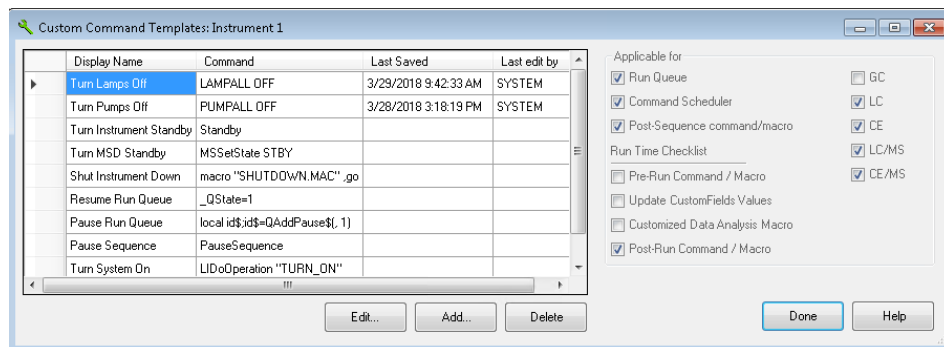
Custom Command Templates: Instrument 1

| | Display Name | Command | Last Saved | Last edit by |
|---|---|---|---|---|
| ▶ | Turn Lamps Off | LAMPALL OFF | 3/29/2018 9:42:33 AM | SYSTEM |
| | Turn Pumps Off | PUMPALL OFF | 3/28/2018 3:18:19 PM | SYSTEM |
| | Turn Instrument Standby | Standby | | |
| | Turn MSD Standby | MSSetState STBY | | |
| | Shut Instrument Down | macro "SHUTDOWN.MAC" ,go | | |
| | Resume Run Queue | _QState=1 | | |
| | Pause Run Queue | local id$;id$=QAddPause$(, 1) | | |
| | Pause Sequence | PauseSequence | | |
| | Turn System On | LIDoOperation "TURN_ON" | | |

Applicable for
Run Queue
Command Scheduler
Post-Sequence command/macro
GC
LC
CE
LC/MS
CE/MS

Run Time Checklist
Pre-Run Command / Macro
Update CustomFields Values
Customized Data Analysis Macro
Post-Run Command / Macro

Edit...
Add...
Delete
Done
Help